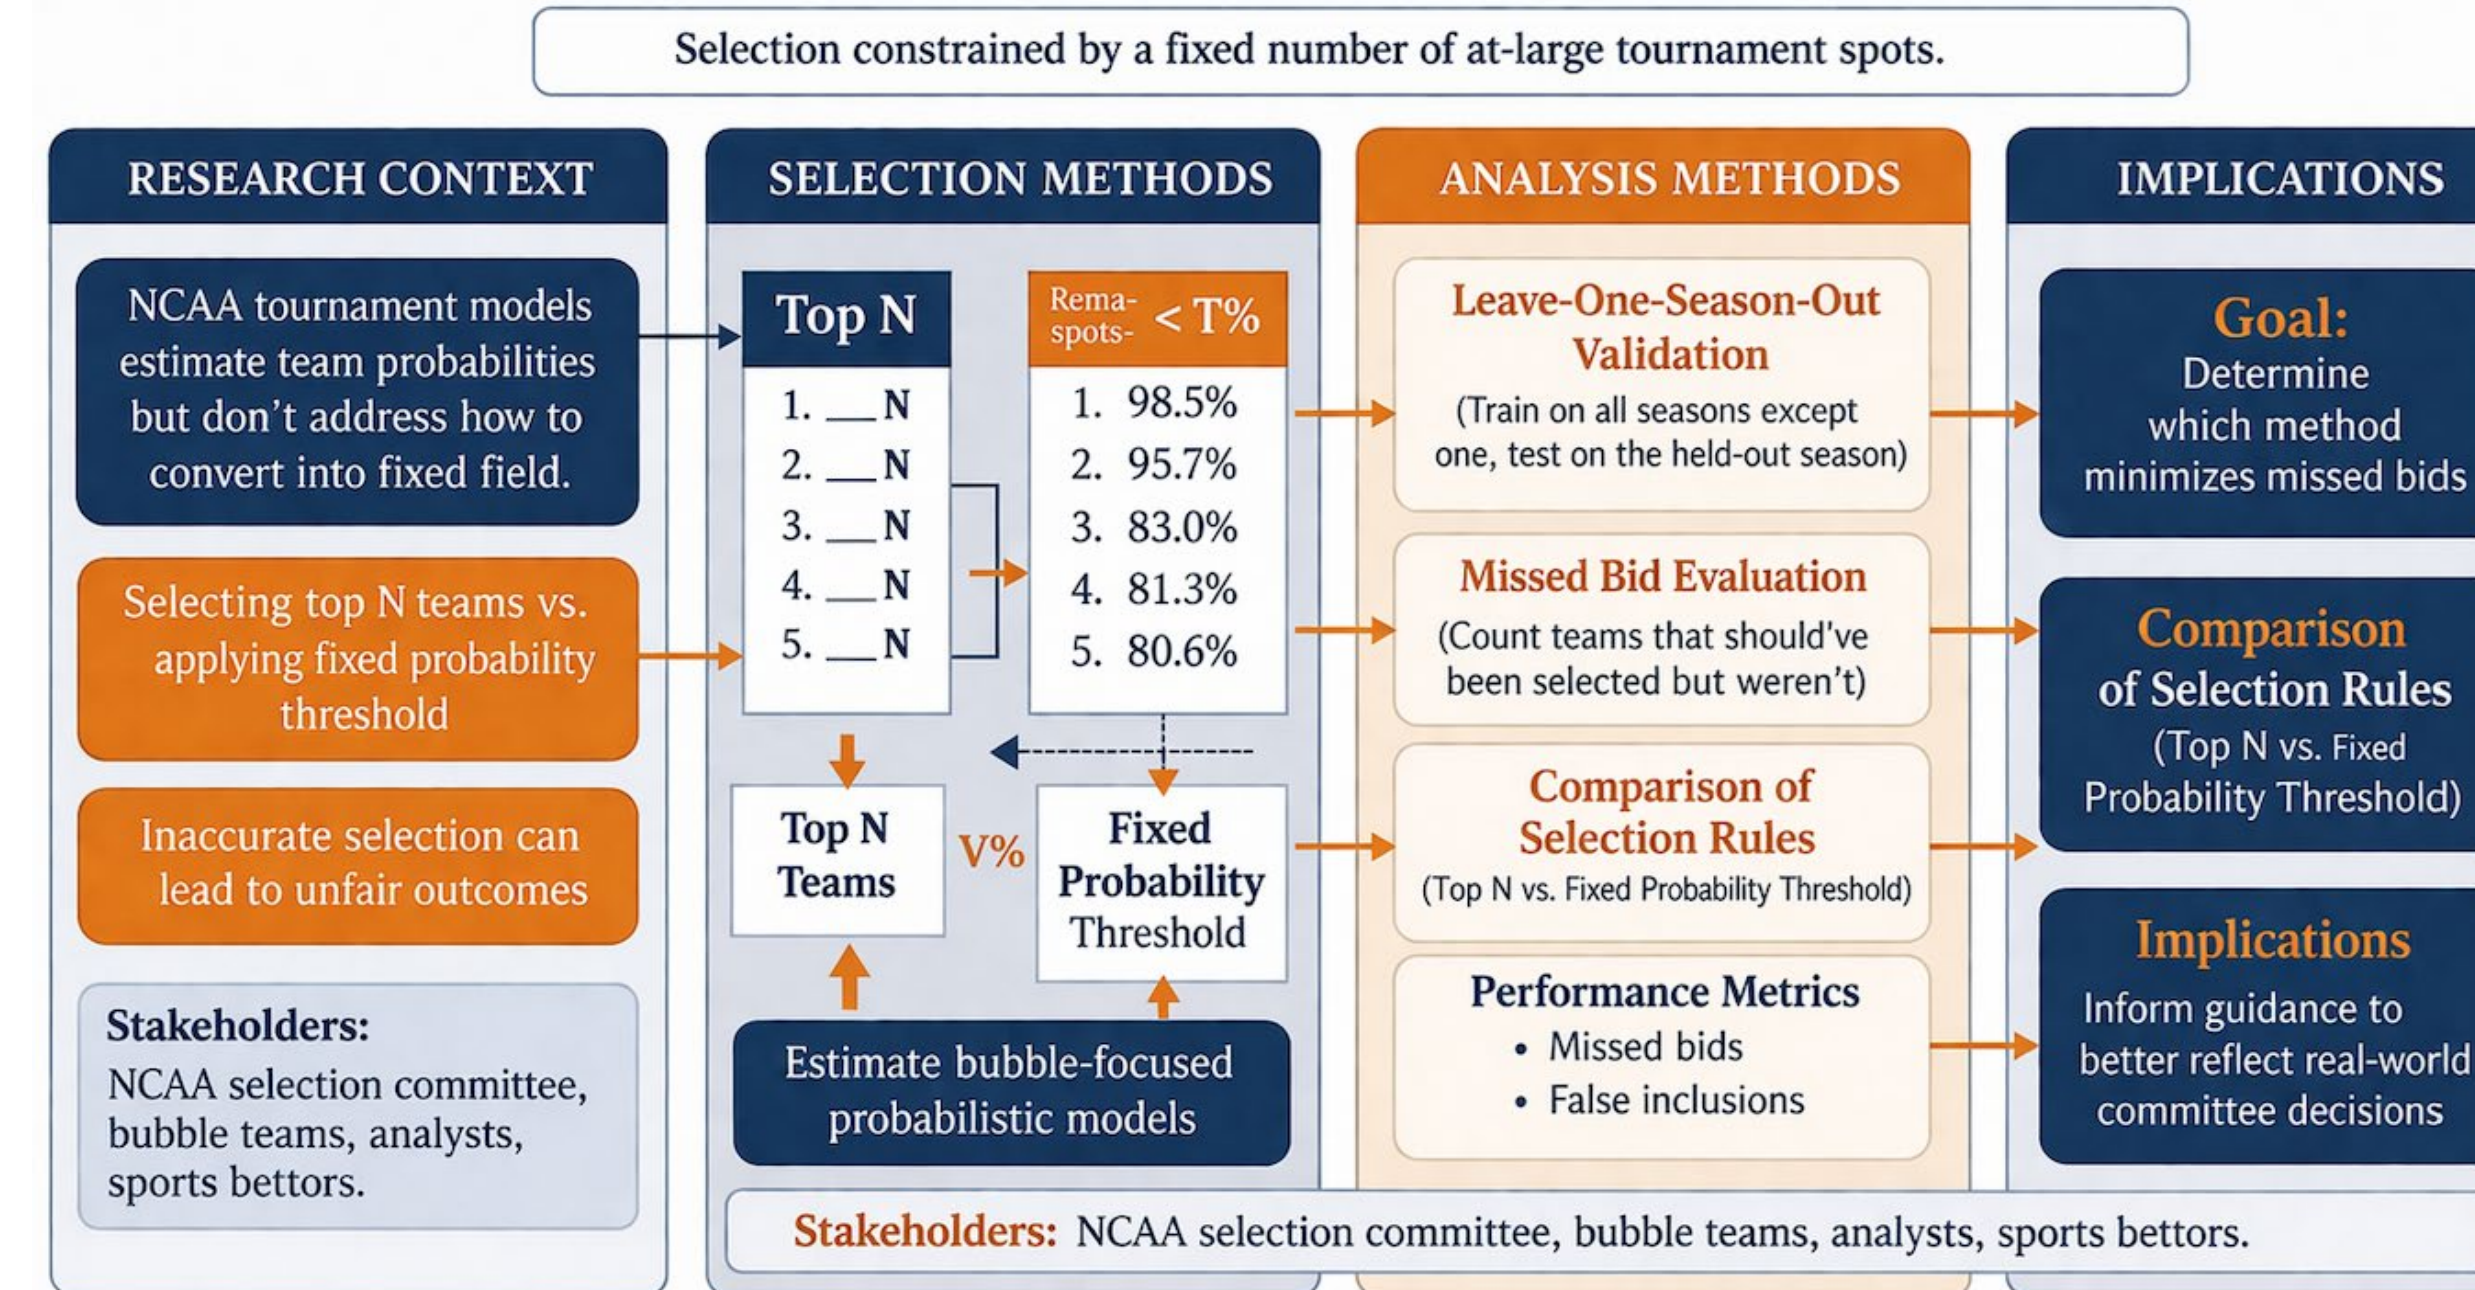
Selection constrained by a fixed number of at-large tournament spots.

RESEARCH CONTEXT

NCAA tournament models estimate team probabilities but don't address how to convert into fixed field.

Selecting top N teams vs. applying fixed probability threshold

Inaccurate selection can lead to unfair outcomes

Stakeholders:
NCAA selection committee, bubble teams, analysts, sports bettors.

SELECTION METHODS

Top N
1. __N
2. __N
3. __N
4. __N
5. __N

Rema- spots- < T%
1. 98.5%
2. 95.7%
3. 83.0%
4. 81.3%
5. 80.6%

Top N Teams

V%

Fixed Probability Threshold

Estimate bubble-focused probabilistic models

ANALYSIS METHODS

Leave-One-Season-Out Validation
(Train on all seasons except one, test on the held-out season)

Missed Bid Evaluation
(Count teams that should've been selected but weren't)

Comparison of Selection Rules
(Top N vs. Fixed Probability Threshold)

Performance Metrics
• Missed bids
• False inclusions

IMPLICATIONS

Goal:
Determine which method minimizes missed bids

Comparison of Selection Rules
(Top N vs. Fixed Probability Threshold)

Implications
Inform guidance to better reflect real-world committee decisions

Stakeholders: NCAA selection committee, bubble teams, analysts, sports bettors.